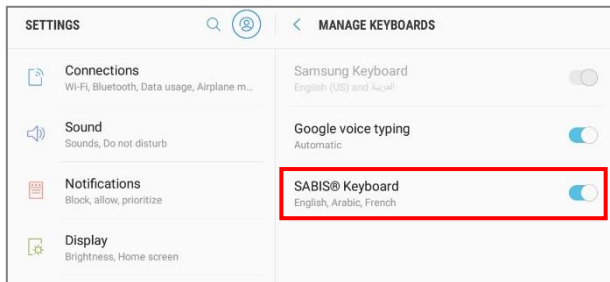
SETTINGS

Connections
Wi-Fi, Bluetooth, Data usage, Airplane m...

Sound
Sounds, Do not disturb

Notifications
Block, allow, prioritize

Display
Brightness, Home screen

MANAGE KEYBOARDS

Samsung Keyboard
English (US) and العربية

Google voice typing
Automatic

SABIS® Keyboard
English, Arabic, French